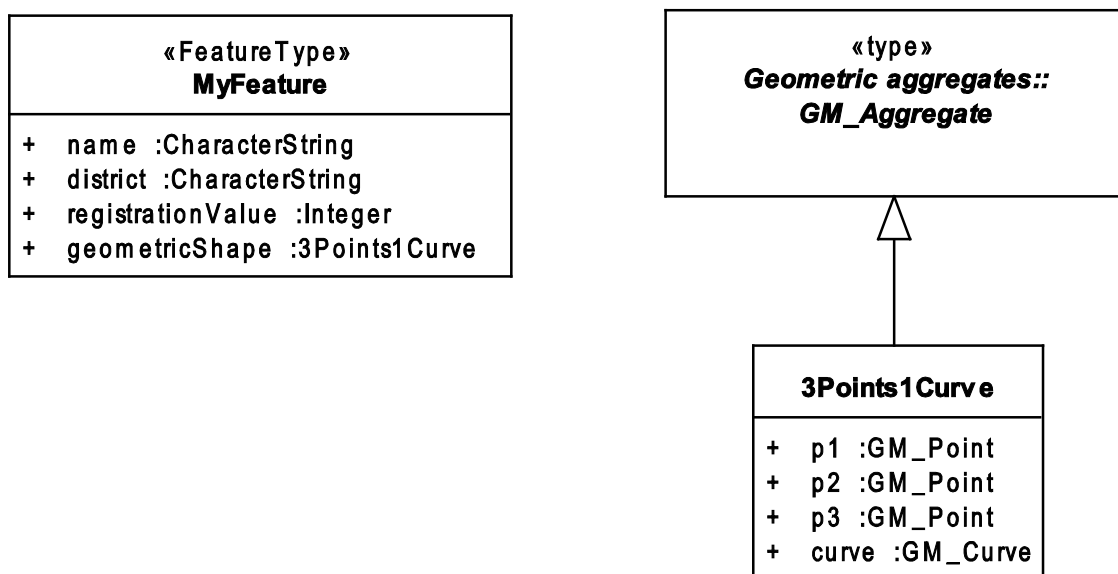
«FeatureType»
**MyFeature**

+ name :CharacterString
+ district :CharacterString
+ registrationValue :Integer
+ geometricShape :3Points1Curve

«type»
*Geometric aggregates::*
*GM_Aggregate*

**3Points1Curve**

+ p1 :GM_Point
+ p2 :GM_Point
+ p3 :GM_Point
+ curve :GM_Curve